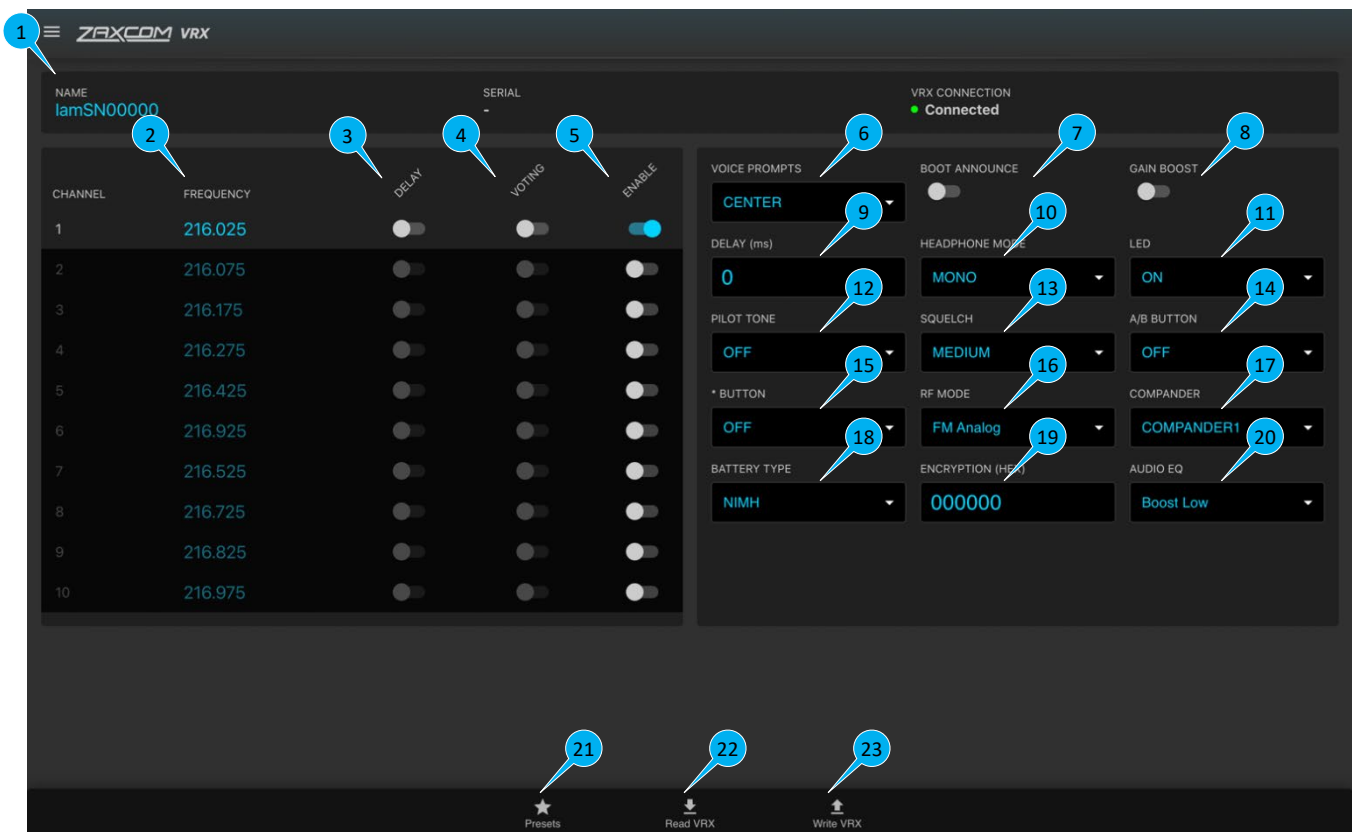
1

ZAXCOM VRX

NAME
IamSN00000

SERIAL
-

VRX CONNECTION
Connected

2 3 4 5

| CHANNEL | FREQUENCY | DELAY | VOTING | ENABLE |
|---|---|---|---|---|
| 1 | 216.025 | | | |
| 2 | 216.075 | | | |
| 3 | 216.175 | | | |
| 4 | 216.275 | | | |
| 5 | 216.425 | | | |
| 6 | 216.925 | | | |
| 7 | 216.525 | | | |
| 8 | 216.725 | | | |
| 9 | 216.825 | | | |
| 10 | 216.975 | | | |

6 7 8

VOICE PROMPTS
CENTER

BOOT ANNOUNCE

GAIN BOOST

9 10 11

DELAY (ms)
0

HEADPHONE MODE
MONO

LED
ON

12 13 14

PILOT TONE
OFF

SQUELCH
MEDIUM

A/B BUTTON
OFF

15 16 17

* BUTTON
OFF

RF MODE
FM Analog

COMPANDER
COMPANDER1

18 19 20

BATTERY TYPE
NIMH

ENCRYPTION (HEX)
000000

AUDIO EQ
Boost Low

21 22 23

Presets
Read VRX
Write VRX